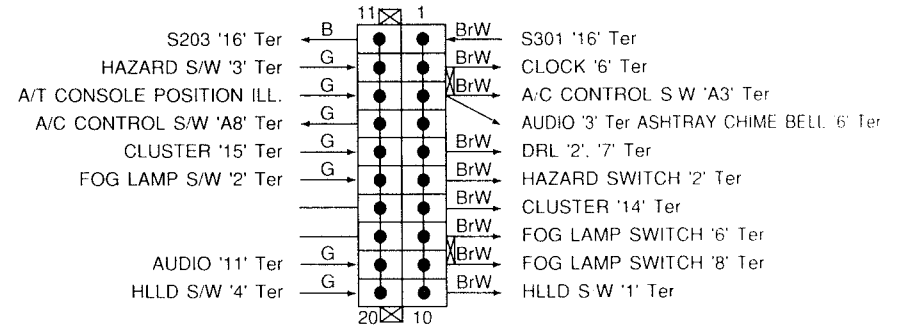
11 1

S203 '16' Ter B
HAZARD S/W '3' Ter G
A/T CONSOLE POSITION ILL. G
A/C CONTROL S/W 'A8' Ter G
CLUSTER '15' Ter G
FOG LAMP S/W '2' Ter G
AUDIO '11' Ter G
HLLD S/W '4' Ter G

BrW S301 '16' Ter
BrW CLOCK '6' Ter
BrW A/C CONTROL S W 'A3' Ter
AUDIO '3' Ter ASHTRAY CHIME BELL '6' Ter
BrW DRL '2', '7' Ter
BrW HAZARD SWITCH '2' Ter
BrW CLUSTER '14' Ter
BrW FOG LAMP SWITCH '6' Ter
BrW FOG LAMP SWITCH '8' Ter
BrW HLLD S W '1' Ter

20 10